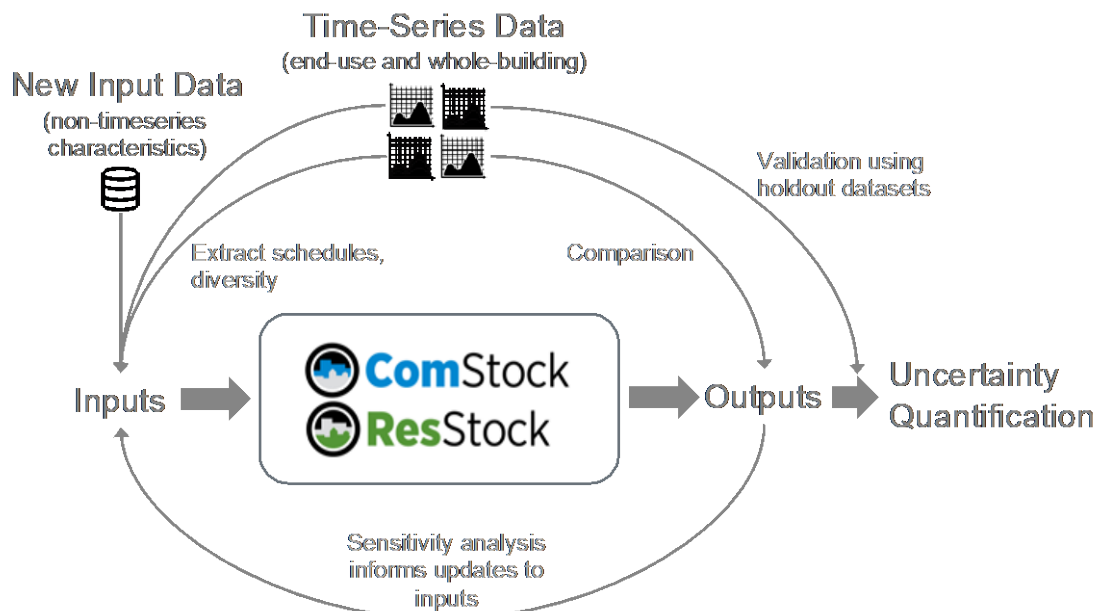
Time-Series Data
(end-use and whole-building)

New Input Data
(non-timeseries characteristics)

Validation using holdout datasets

Extract schedules, diversity

Comparison

Inputs

ComStock
ResStock

Outputs

Uncertainty Quantification

Sensitivity analysis informs updates to inputs